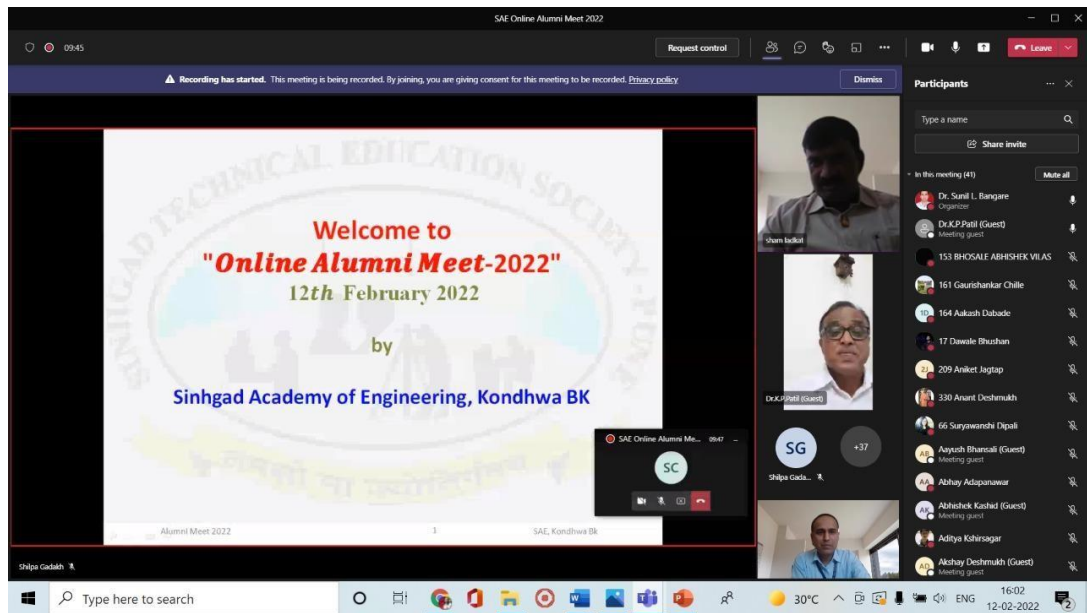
SAE Online Alumni Meet 2022

09:45

Request control

Leave

Recording has started. This meeting is being recorded. By joining, you are giving consent for this meeting to be recorded. Privacy policy

Dismiss

Participants

Type a name

Share invite

In this meeting (41)

Mute all

Dr. Sunil L. Bangare
Organizer

Dr.K.P.Patil (Guest)
Meeting guest

153 BHOSALE ABHISHEK VILAS

161 Gaurishankar Chille

164 Aakash Dabade

17 Dawale Bhushan

209 Aniket Jagtap

330 Anant Deshmukh

66 Suryawanshi Dipali

Aayush Bhansali (Guest)
Meeting guest

Abhay Adapanawar

Abhishek Kashid (Guest)
Meeting guest

Aditya Kshirsagar

Akshay Deshmukh (Guest)
Meeting guest

Welcome to

"Online Alumni Meet-2022"

12th February 2022

by

Sinhgad Academy of Engineering, Kondhwa BK

Alumni Meet 2022

1

SAE, Kondhwa Bk

sham tadkod

Dr.K.P.Patil (Guest)

SG

+37

Shilpa Gada...

SAE Online Alumni Me... 09:47

SC

Shilpa Gadakh

Type here to search

30°C

ENG

16:02

12-02-2022

2